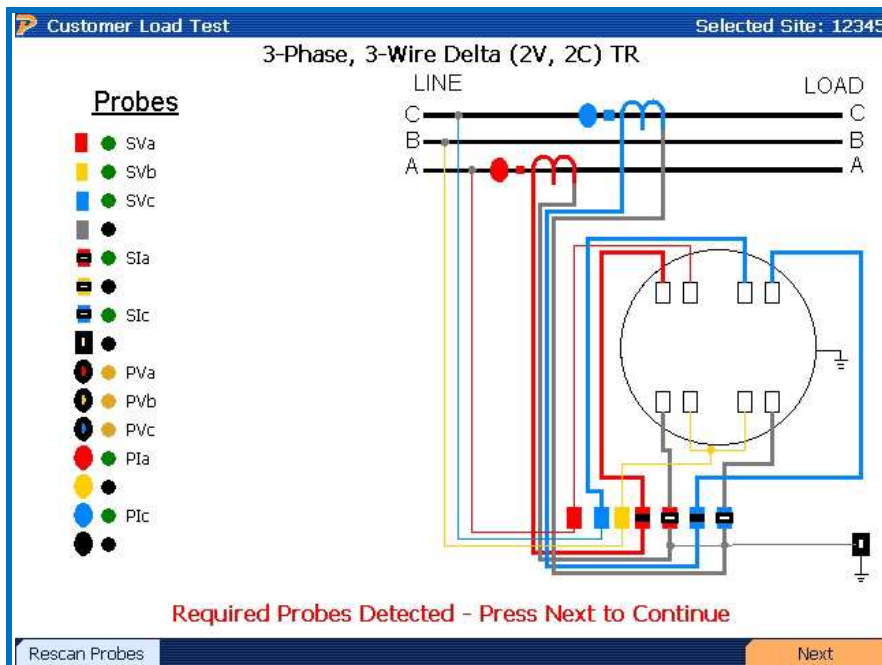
Customer Load Test

Selected Site: 12345

3-Phase, 3-Wire Delta (2V, 2C) TR

LINE

LOAD

C

B

A

C

B

A

Probes

SVa

SVb

SVc

SIa

SIc

PVa

PVb

PVc

PIa

PIc

Required Probes Detected - Press Next to Continue

Rescan Probes

Next